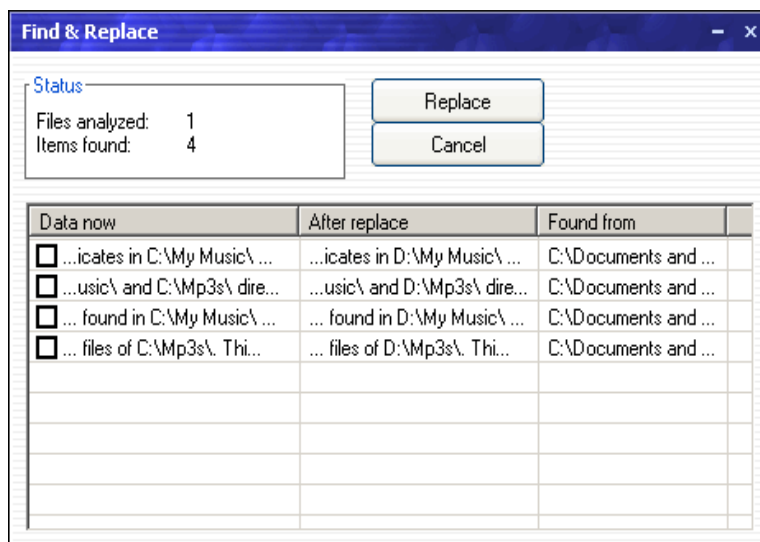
Find & Replace

Status
Files analyzed: 1
Items found: 4

Replace
Cancel

| Data now | After replace | Found from |
|---|---|---|
| ...icates in C:\My Music\ ... | ...icates in D:\My Music\ ... | C:\Documents and ... |
| ...usic\ and C:\Mp3s\ dire... | ...usic\ and D:\Mp3s\ dire... | C:\Documents and ... |
| ... found in C:\My Music\ ... | ... found in D:\My Music\ ... | C:\Documents and ... |
| ... files of C:\Mp3s\. Thi... | ... files of D:\Mp3s\. Thi... | C:\Documents and ... |